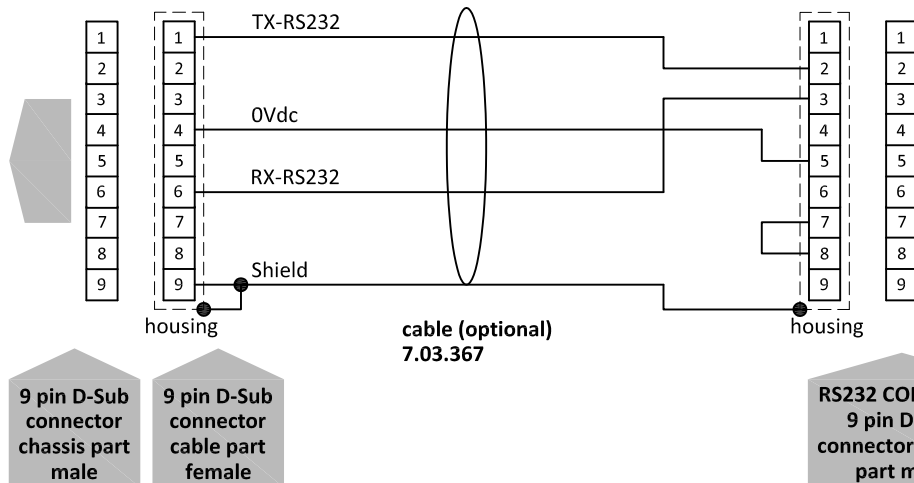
1
2
3
4
5
6
7
8
9

1
2
3
4
5
6
7
8
9

TX-RS232

0Vdc

RX-RS232

Shield

housing

cable (optional)
7.03.367

1
2
3
4
5
6
7
8
9

housing

1
2
3
4
5
6
7
8
9

9 pin D-Sub connector chassis part male

9 pin D-Sub connector cable part female

RS232 COM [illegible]
9 pin D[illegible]
connector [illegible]
part m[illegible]